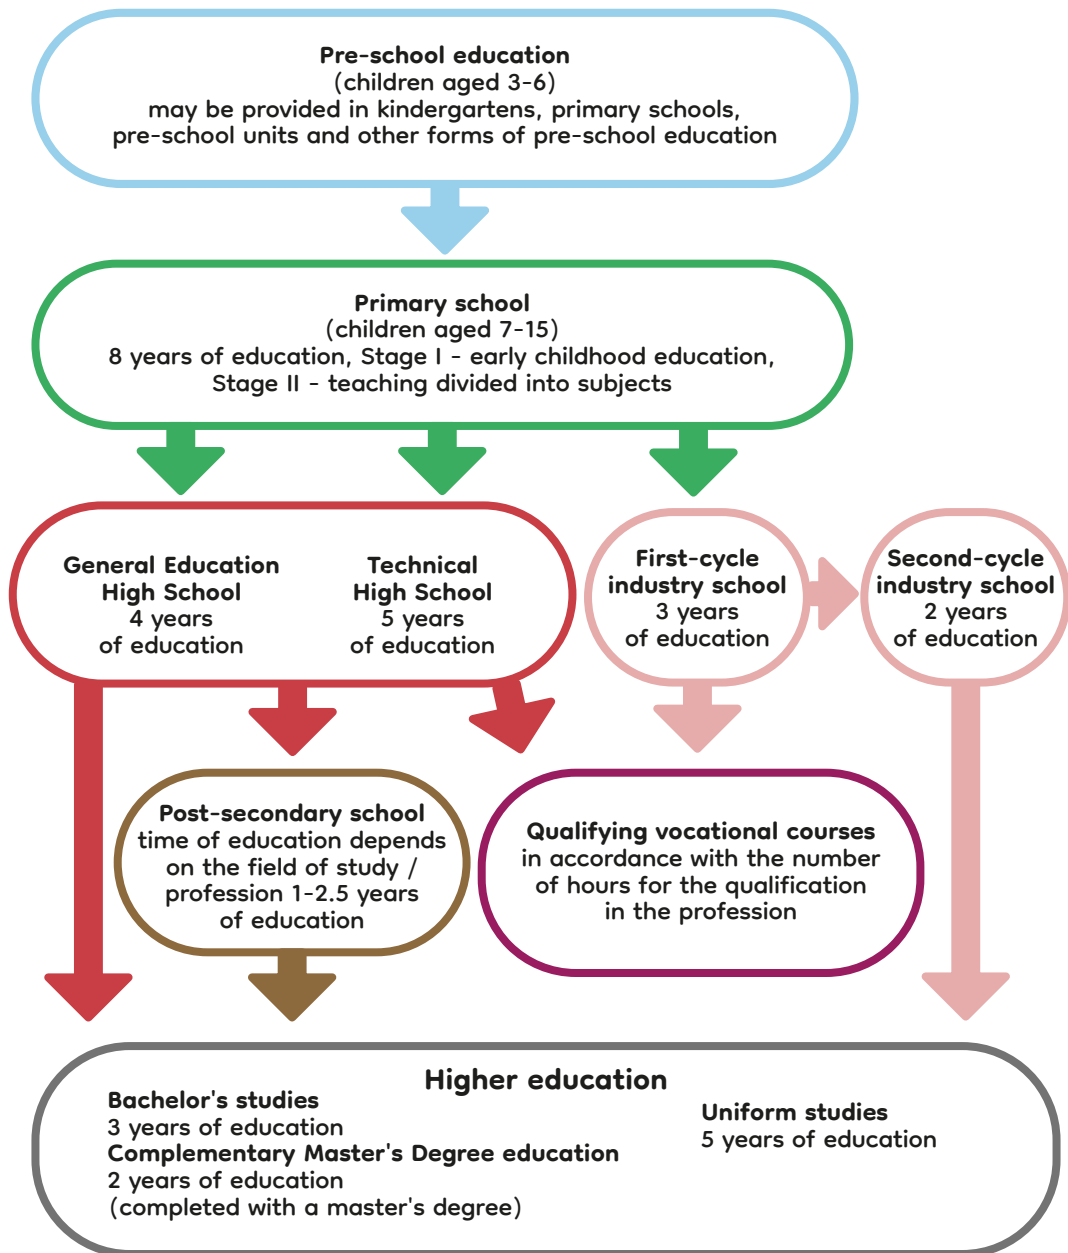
**Pre-school education**
(children aged 3-6)
may be provided in kindergartens, primary schools, pre-school units and other forms of pre-school education

**Primary school**
(children aged 7-15)
8 years of education, Stage I - early childhood education, Stage II - teaching divided into subjects

**General Education High School**
4 years of education

**Technical High School**
5 years of education

**First-cycle industry school**
3 years of education

**Second-cycle industry school**
2 years of education

**Post-secondary school**
time of education depends on the field of study / profession 1-2.5 years of education

**Qualifying vocational courses**
in accordance with the number of hours for the qualification in the profession

**Higher education**

**Bachelor's studies**
3 years of education
**Complementary Master's Degree education**
2 years of education
(completed with a master's degree)

**Uniform studies**
5 years of education